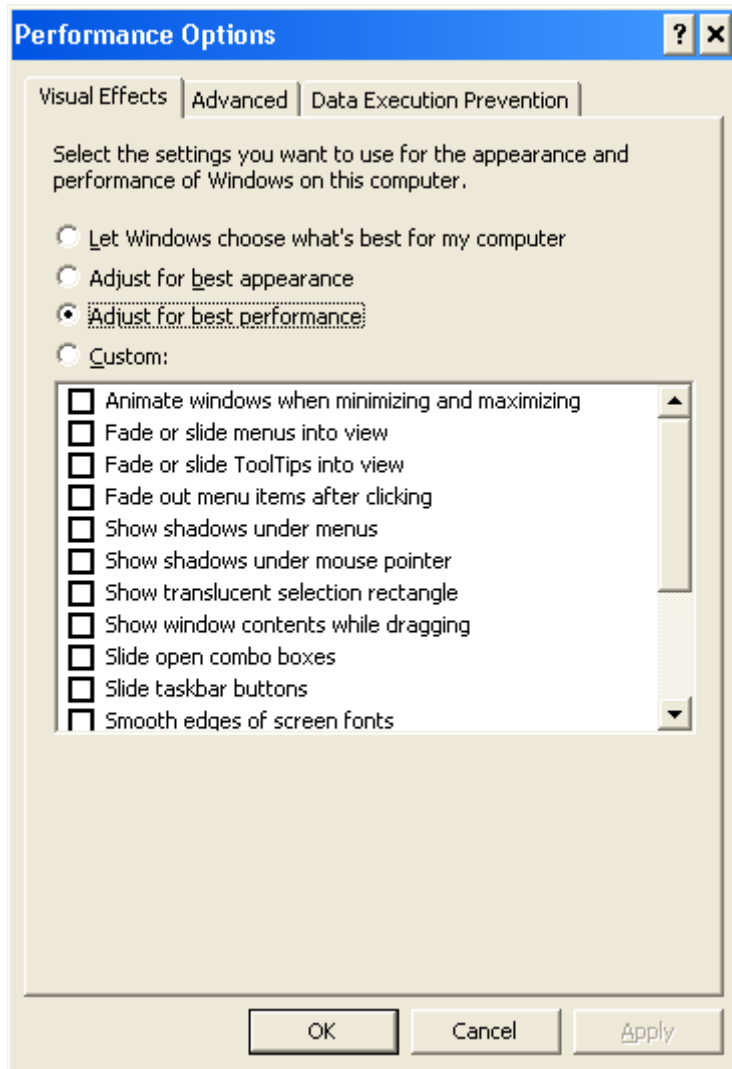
Performance Options

? ×

Visual Effects | Advanced | Data Execution Prevention

Select the settings you want to use for the appearance and performance of Windows on this computer.

Let Windows choose what's best for my computer

Adjust for best appearance

Adjust for best performance

Custom:

Animate windows when minimizing and maximizing
Fade or slide menus into view
Fade or slide ToolTips into view
Fade out menu items after clicking
Show shadows under menus
Show shadows under mouse pointer
Show translucent selection rectangle
Show window contents while dragging
Slide open combo boxes
Slide taskbar buttons
Smooth edges of screen fonts

OK | Cancel | Apply